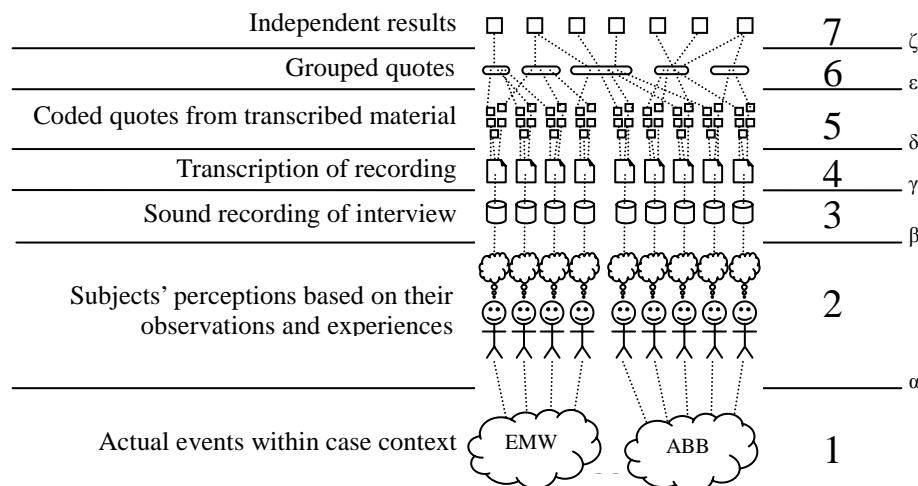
Independent results 7 ζ

Grouped quotes 6 ε

Coded quotes from transcribed material 5 δ

Transcription of recording 4 γ

Sound recording of interview 3 β

Subjects' perceptions based on their observations and experiences 2 α

Actual events within case context EMW ABB 1